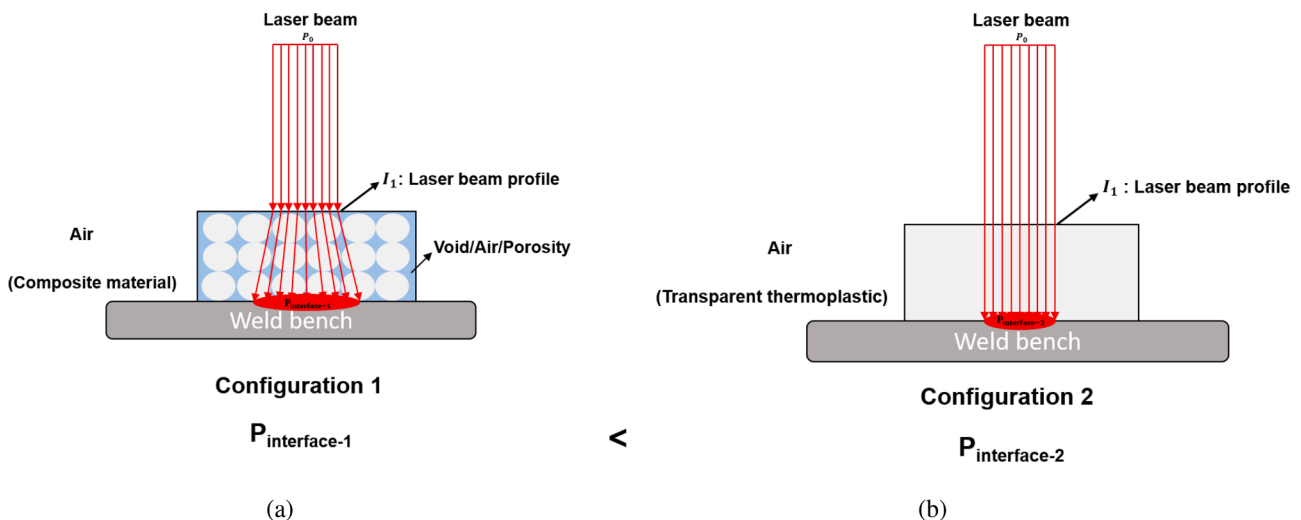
Laser beam
$P_0$
$I_1$: Laser beam profile
Air
Void/Air/Porosity
(Composite material)
$P_{interface-1}$
Weld bench
Configuration 1
$P_{interface-1}$
(a)

<

Laser beam
$P_0$
$I_1$ : Laser beam profile
Air
(Transparent thermoplastic)
$P_{interface-2}$
Weld bench
Configuration 2
$P_{interface-2}$
(b)